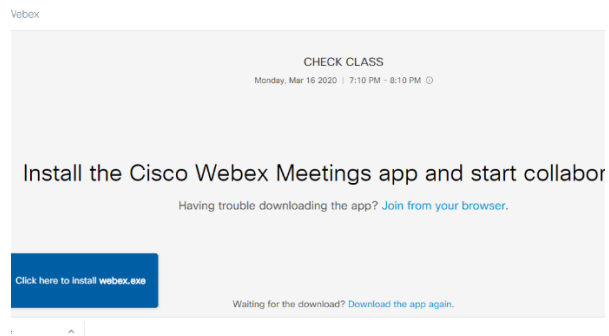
Vebex

CHECK CLASS

Monday, Mar 16 2020 | 7:10 PM - 8:10 PM

Install the Cisco Webex Meetings app and start collabor

Having trouble downloading the app? Join from your browser.

Click here to install webex.exe

Waiting for the download? Download the app again.